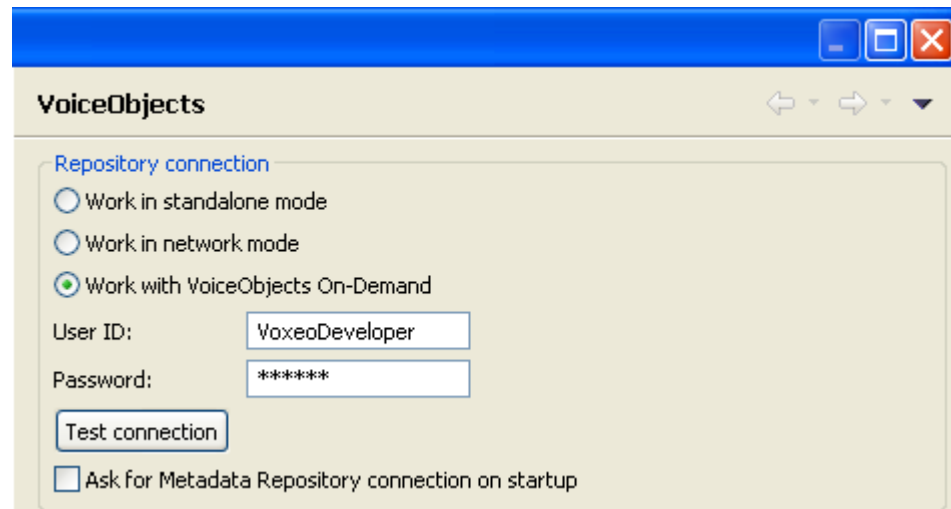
VoiceObjects

Repository connection

Work in standalone mode

Work in network mode

Work with VoiceObjects On-Demand

User ID: VoxeoDeveloper

Password: ******

Test connection

Ask for Metadata Repository connection on startup